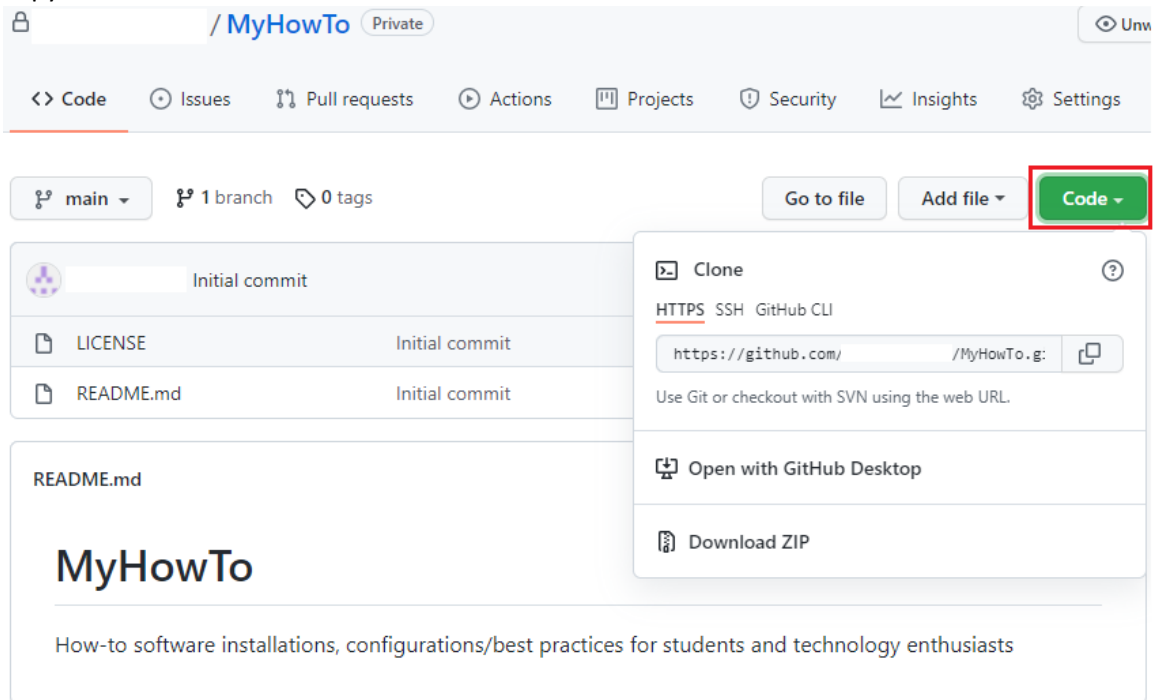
/ MyHowTo Private

Unw

Code Issues Pull requests Actions Projects Security Insights Settings

main 1 branch 0 tags Go to file Add file Code

Initial commit

LICENSE Initial commit

README.md Initial commit

Clone

HTTPS SSH GitHub CLI

https://github.com/ /MyHowTo.g

Use Git or checkout with SVN using the web URL.

Open with GitHub Desktop

Download ZIP

README.md

MyHowTo

How-to software installations, configurations/best practices for students and technology enthusiasts